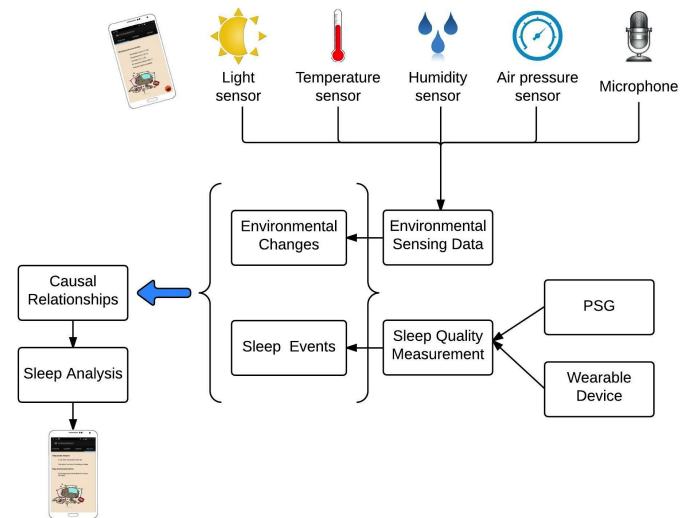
Light sensor

Temperature sensor

Humidity sensor

Air pressure sensor

Microphone

Environmental Changes

Environmental Sensing Data

Causal Relationships

Sleep Events

Sleep Quality Measurement

PSG

Sleep Analysis

Wearable Device